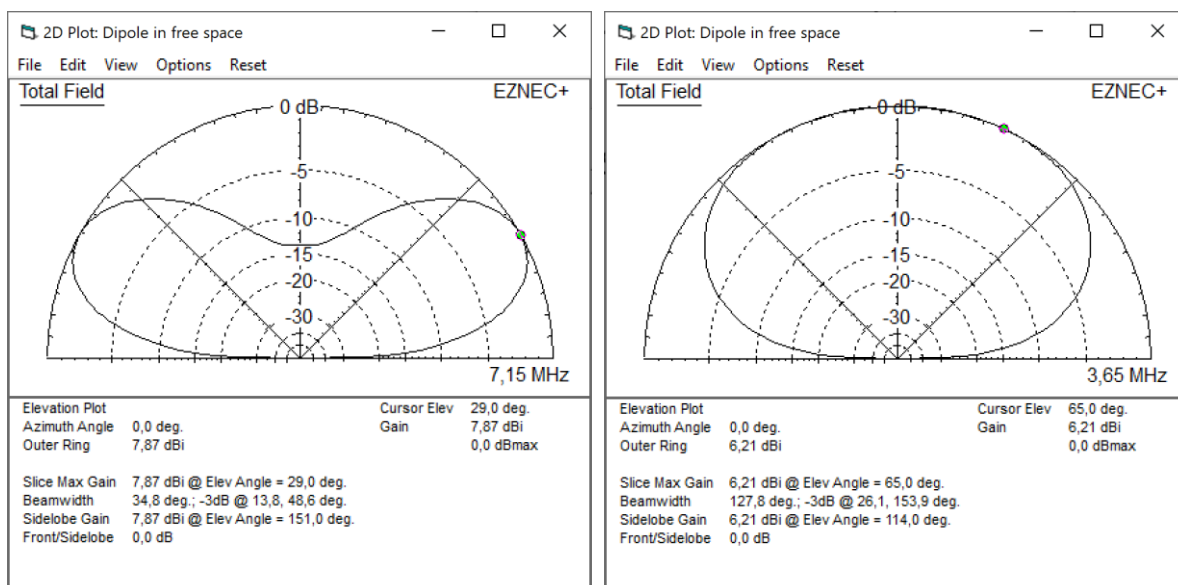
2D Plot: Dipole in free space

File Edit View Options Reset

Total Field

EZNEC+

0 dB

-5

-10

-15

-20

-30

7,15 MHz

| Elevation Plot | | Cursor Elev | 29,0 deg. |
|---|---|---|---|
| Azimuth Angle | 0,0 deg. | Gain | 7,87 dBi |
| Outer Ring | 7,87 dBi | | 0,0 dBmax |

Slice Max Gain 7,87 dBi @ Elev Angle = 29,0 deg.
Beamwidth 34,8 deg.; -3dB @ 13,8, 48,6 deg.
Sidelobe Gain 7,87 dBi @ Elev Angle = 151,0 deg.
Front/Sidelobe 0,0 dB

2D Plot: Dipole in free space

File Edit View Options Reset

Total Field

EZNEC+

0 dB

-5

-10

-15

-20

-30

3,65 MHz

| Elevation Plot | | Cursor Elev | 65,0 deg. |
|---|---|---|---|
| Azimuth Angle | 0,0 deg. | Gain | 6,21 dBi |
| Outer Ring | 6,21 dBi | | 0,0 dBmax |

Slice Max Gain 6,21 dBi @ Elev Angle = 65,0 deg.
Beamwidth 127,8 deg.; -3dB @ 26,1, 153,9 deg.
Sidelobe Gain 6,21 dBi @ Elev Angle = 114,0 deg.
Front/Sidelobe 0,0 dB